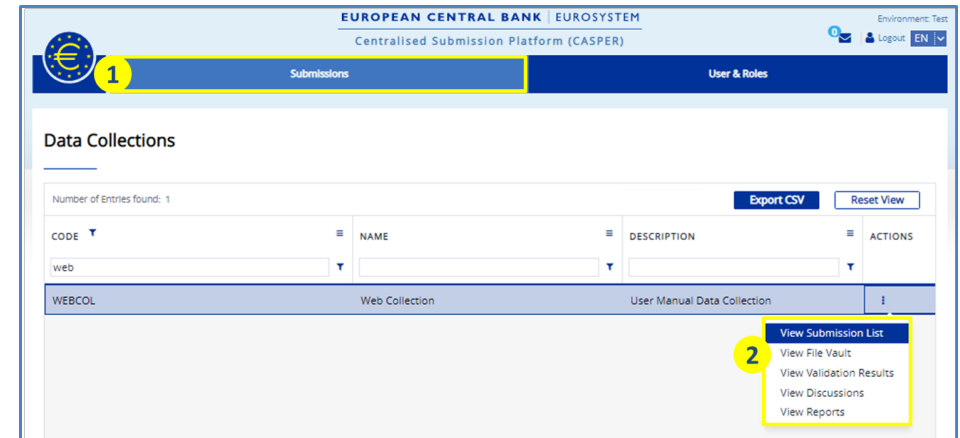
EUROPEAN CENTRAL BANK | EUROSYSTEM

Centralised Submission Platform (CASPER)

Environment: Test

0

Logout EN

1

Submissions

User & Roles

Data Collections

Number of Entries found: 1

Export CSV

Reset View

| CODE | NAME | DESCRIPTION | ACTIONS |
|---|---|---|---|
| web | | | |
| WEBCOL | Web Collection | User Manual Data Collection | ⋮ |

2

View Submission List
View File Vault
View Validation Results
View Discussions
View Reports